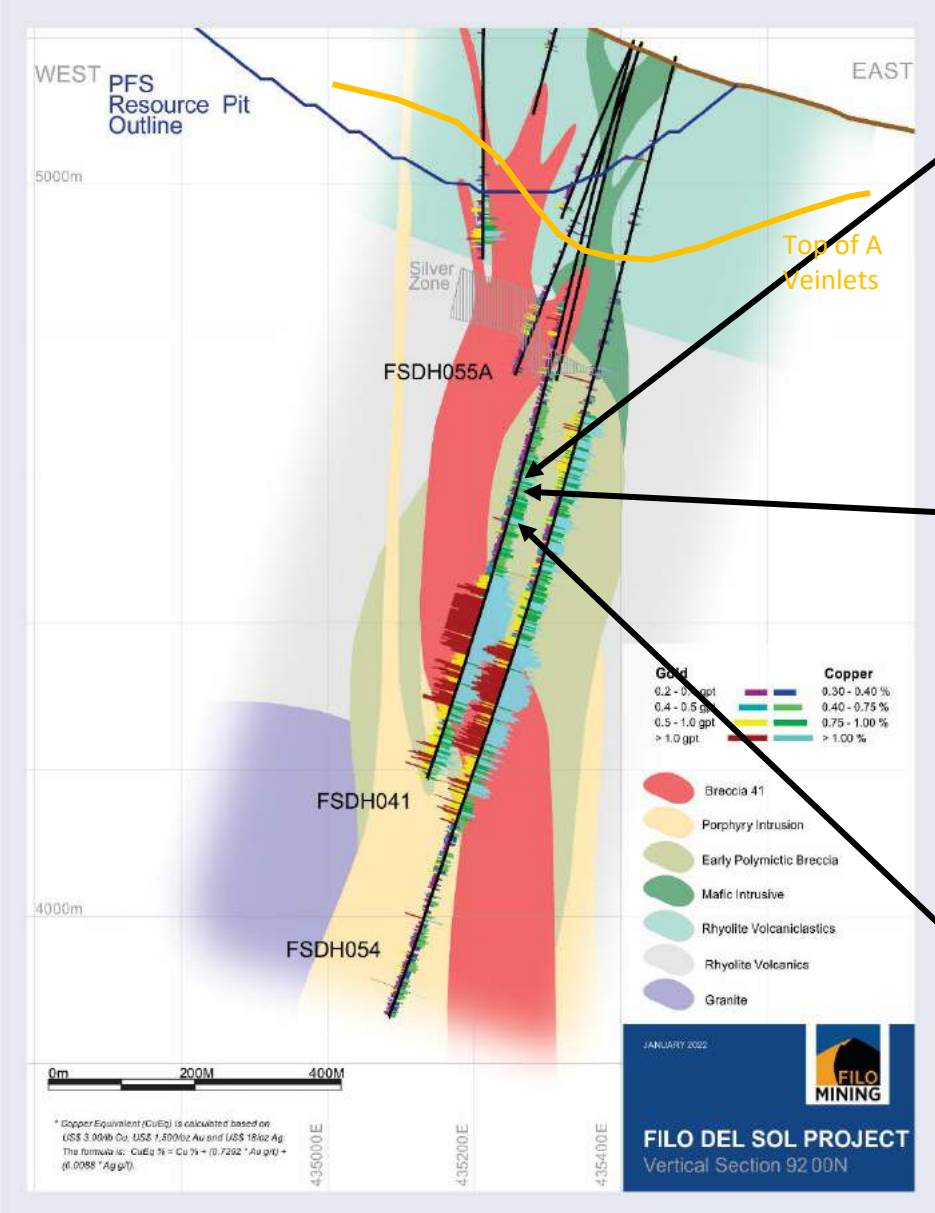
WEST

PFS Resource Pit Outline

EAST

5000m

Top of A Veinlets

Silver Zone

FSDH055A

Gold

Copper

0.2 - 0.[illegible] gpt

0.30 - 0.40 %

0.4 - 0.5 gpt

0.40 - 0.75 %

0.5 - 1.0 gpt

0.75 - 1.00 %

> 1.0 gpt

> 1.00 %

Breccia 41

Porphyry Intrusion

Early Polymictic Breccia

Mafic Intrusive

Rhyolite Volcaniclastics

Rhyolite Volcanics

Granite

FSDH041

4000m

FSDH054

0m

200M

400M

* Copper Equivalent (CuEq) is calculated based on US$ 3.00/lb Cu, US$ 1,500/oz Au and US$ 18/oz Ag. The formula is: CuEq % = Cu % + (0.7292 * Au g/t) + (0.0088 * Ag g/t).

435000E

435200E

435400E

JANUARY 2022

FILO MINING

FILO DEL SOL PROJECT

Vertical Section 92 00N